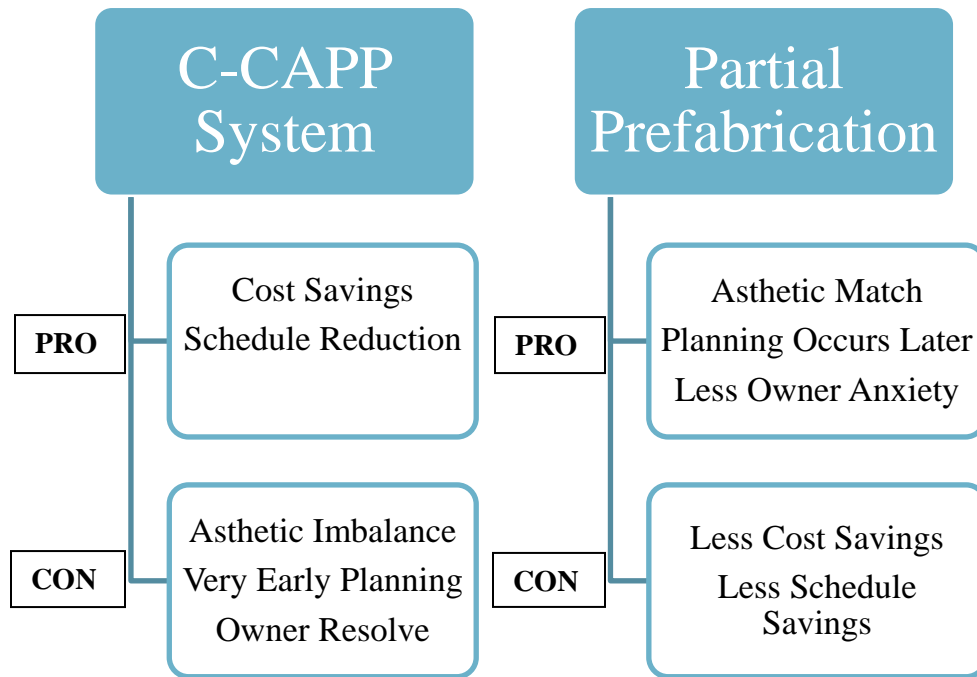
C-CAPP System

PRO

Cost Savings
Schedule Reduction

CON

Asthetic Imbalance
Very Early Planning
Owner Resolve

Partial Prefabrication

PRO

Asthetic Match
Planning Occurs Later
Less Owner Anxiety

CON

Less Cost Savings
Less Schedule Savings